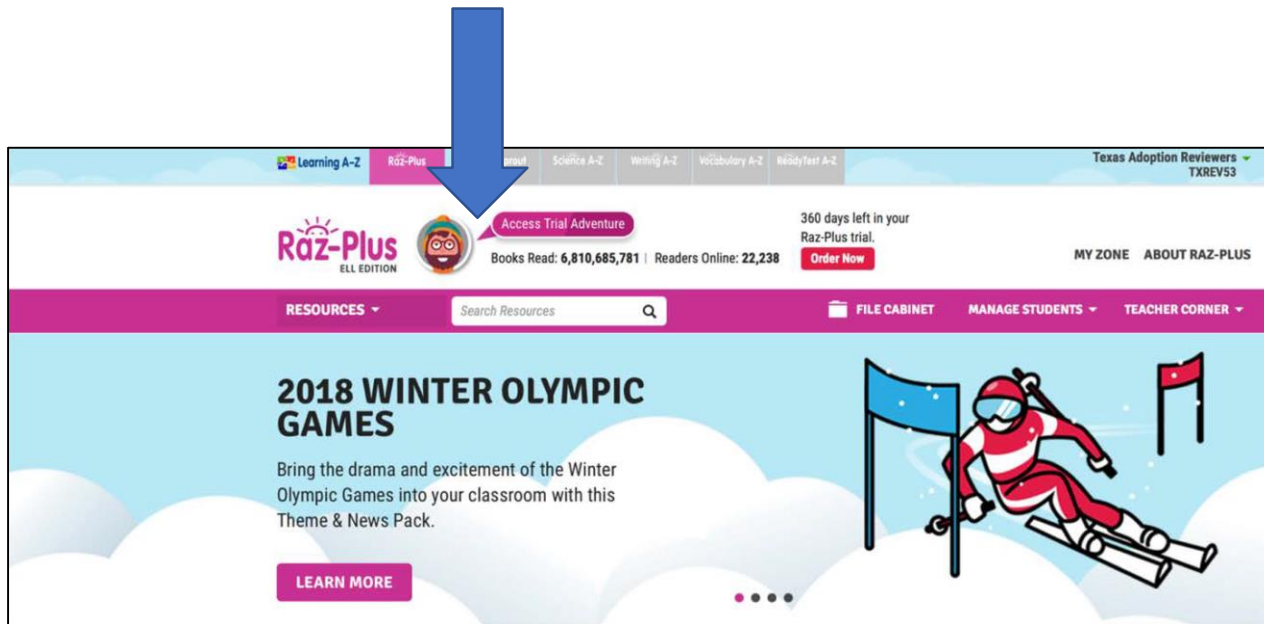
Learning A-Z Raz-Plus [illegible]aprout Science A-Z Writing A-Z Vocabulary A-Z ReadyTest A-Z

Texas Adoption Reviewers
TXREV53

Raz-Plus
ELL EDITION

Access Trial Adventure

Books Read: 6,810,685,781 | Readers Online: 22,238

360 days left in your Raz-Plus trial.

Order Now

MY ZONE ABOUT RAZ-PLUS

RESOURCES

Search Resources

FILE CABINET MANAGE STUDENTS TEACHER CORNER

2018 WINTER OLYMPIC GAMES

Bring the drama and excitement of the Winter Olympic Games into your classroom with this Theme & News Pack.

LEARN MORE